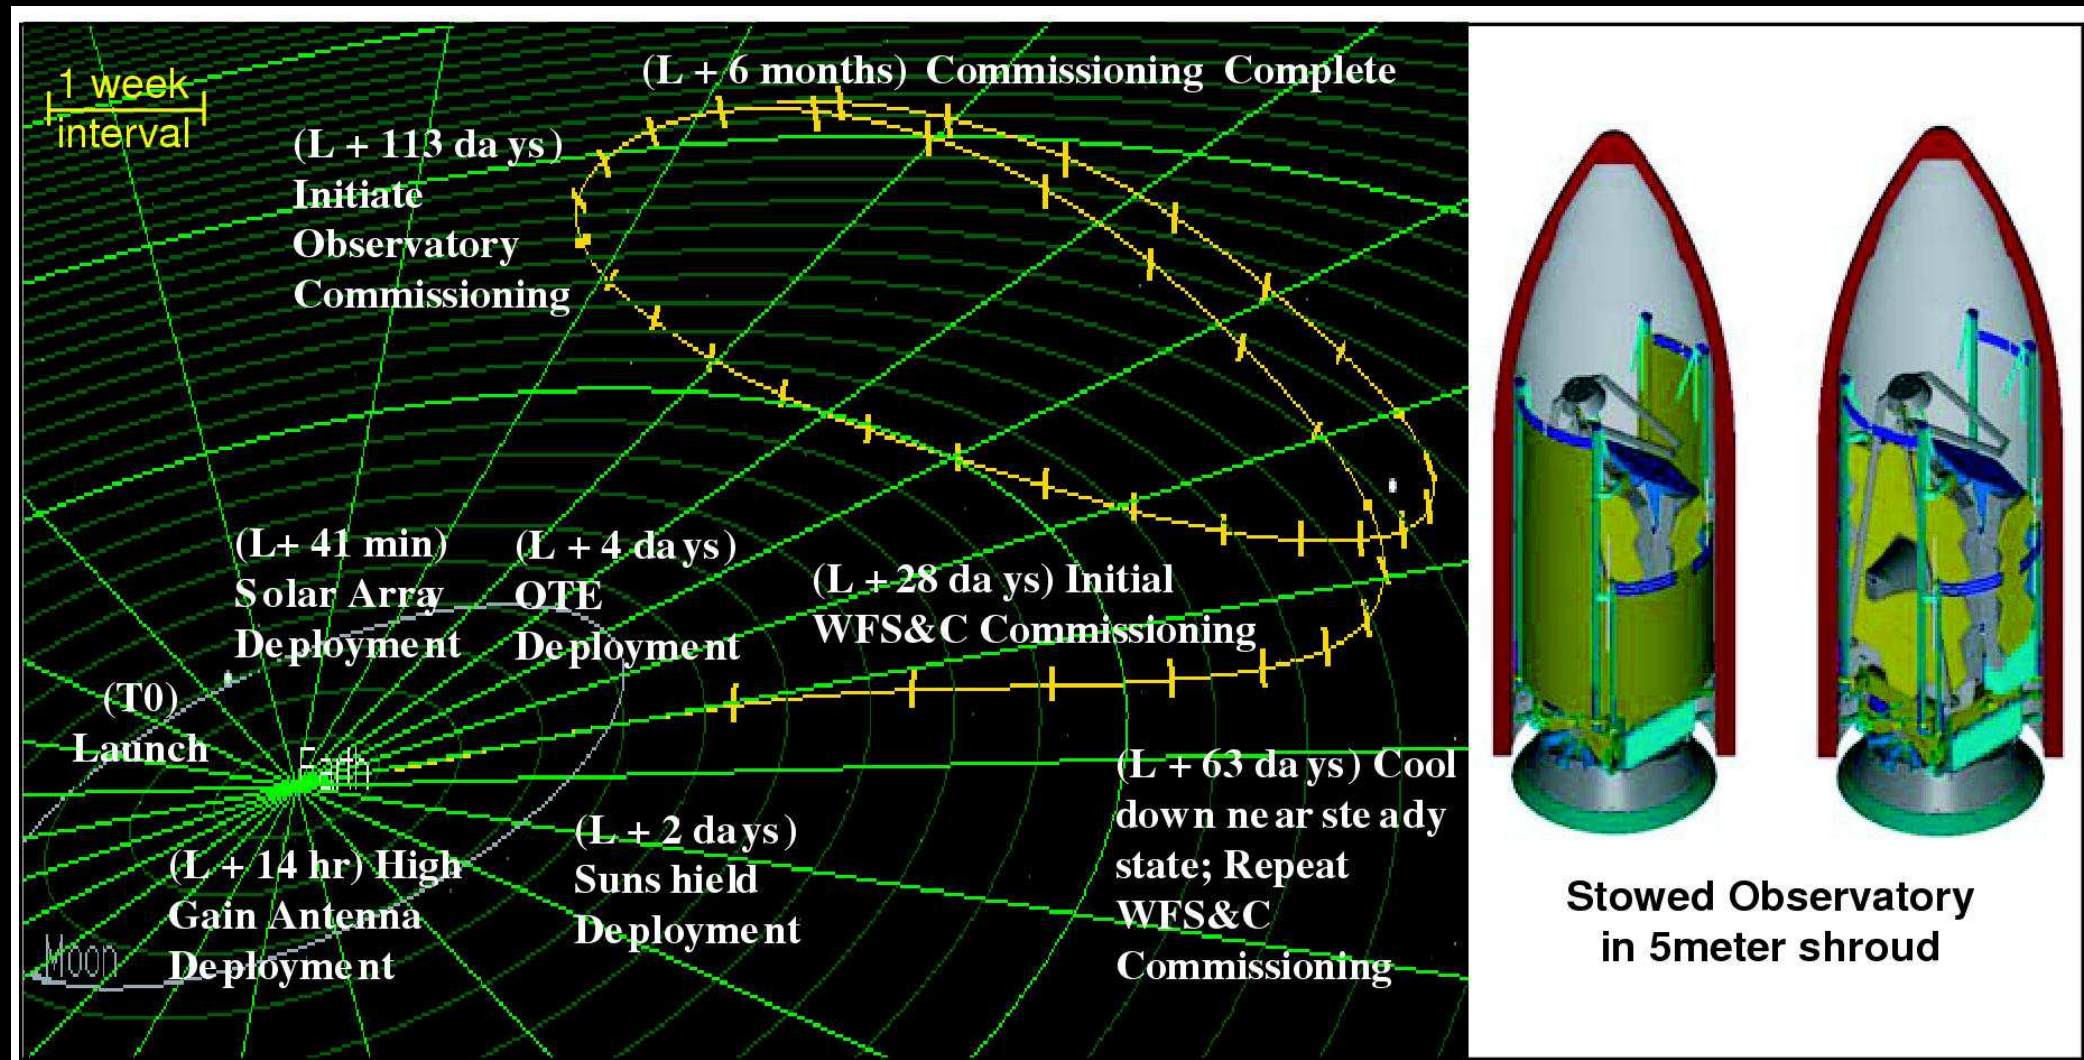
1 week interval

(L + 6 months) Commissioning Complete

(L + 113 da ys) Initiate Observatory Commissioning

(L+ 41 min) S olar Array Deployment

(L + 4 da ys) OTE Deployment

(L + 28 da ys) Initial WFS&C Commissioning

(T0) Launch

Earth

(L + 63 da ys) Cool down ne ar ste ady state; Repeat WFS&C Commissioning

(L + 2 da ys) Suns hield Deployment

(L + 14 hr) High Gain Antenna Deployme nt

Moon

Stowed Observatory in 5meter shroud